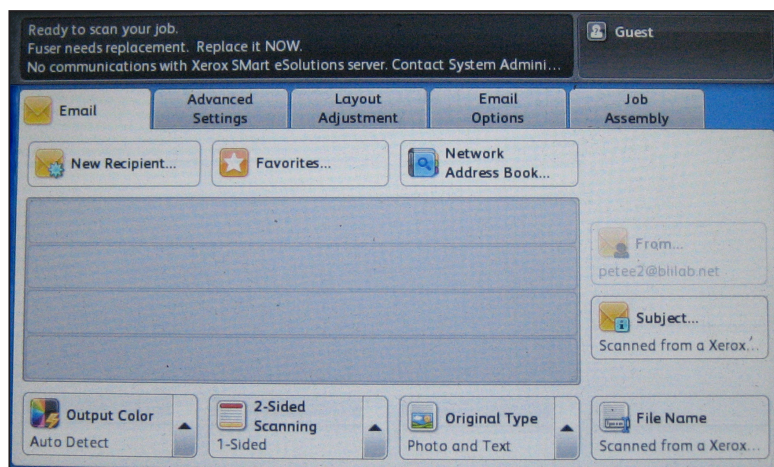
Ready to scan your job.
Fuser needs replacement. Replace it NOW.
No communications with Xerox SMart eSolutions server. Contact System Admini...

Guest

Email

Advanced Settings

Layout Adjustment

Email Options

Job Assembly

New Recipient...

Favorites...

Network Address Book...

From...
petee2@blilab.net

Subject...
Scanned from a Xerox...

Output Color
Auto Detect

2-Sided Scanning
1-Sided

Original Type
Photo and Text

File Name
Scanned from a Xerox...